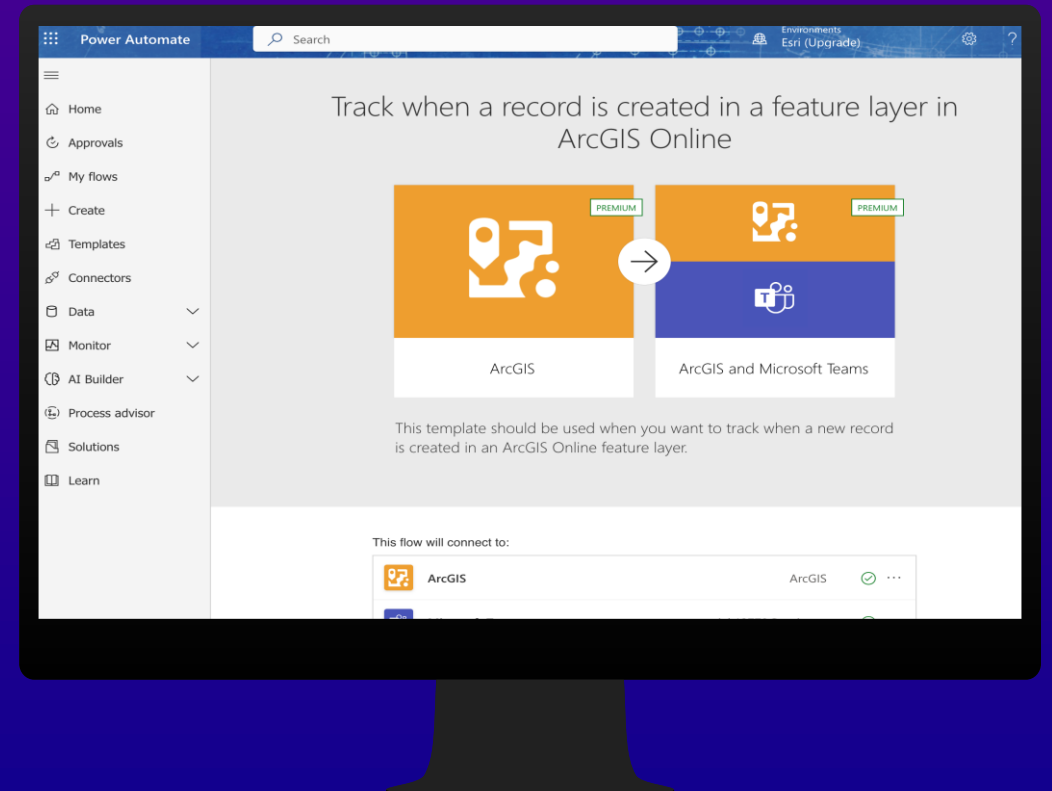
Power Automate

Search

Environments
Esri (Upgrade)

?

Home
Approvals
My flows
Create
Templates
Connectors
Data
Monitor
AI Builder
Process advisor
Solutions
Learn

Track when a record is created in a feature layer in ArcGIS Online

PREMIUM

PREMIUM

ArcGIS

ArcGIS and Microsoft Teams

This template should be used when you want to track when a new record is created in an ArcGIS Online feature layer.

This flow will connect to:

ArcGIS ArcGIS ···

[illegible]